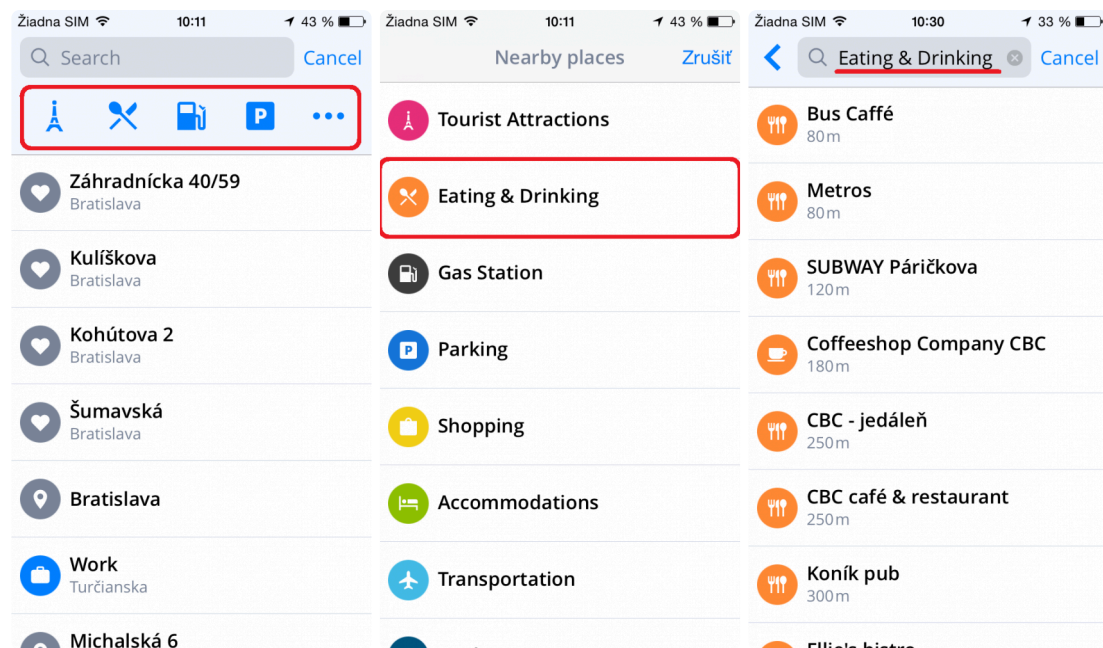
Žiadna SIM 10:11 43 %

Search Cancel

P •••

Záhradnícka 40/59
Bratislava

Kulíškova
Bratislava

Kohútova 2
Bratislava

Šumavská
Bratislava

Bratislava

Work
Turčianska

Michalská 6

Žiadna SIM 10:11 43 %

Nearby places Zrušiť

Tourist Attractions

Eating & Drinking

Gas Station

P Parking

Shopping

Accommodations

Transportation

Žiadna SIM 10:30 33 %

Eating & Drinking Cancel

Bus Caffé
80 m

Metros
80 m

SUBWAY Páričkova
120 m

Coffeeshop Company CBC
180 m

CBC - jedáleň
250 m

CBC café & restaurant
250 m

Koník pub
300 m

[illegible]